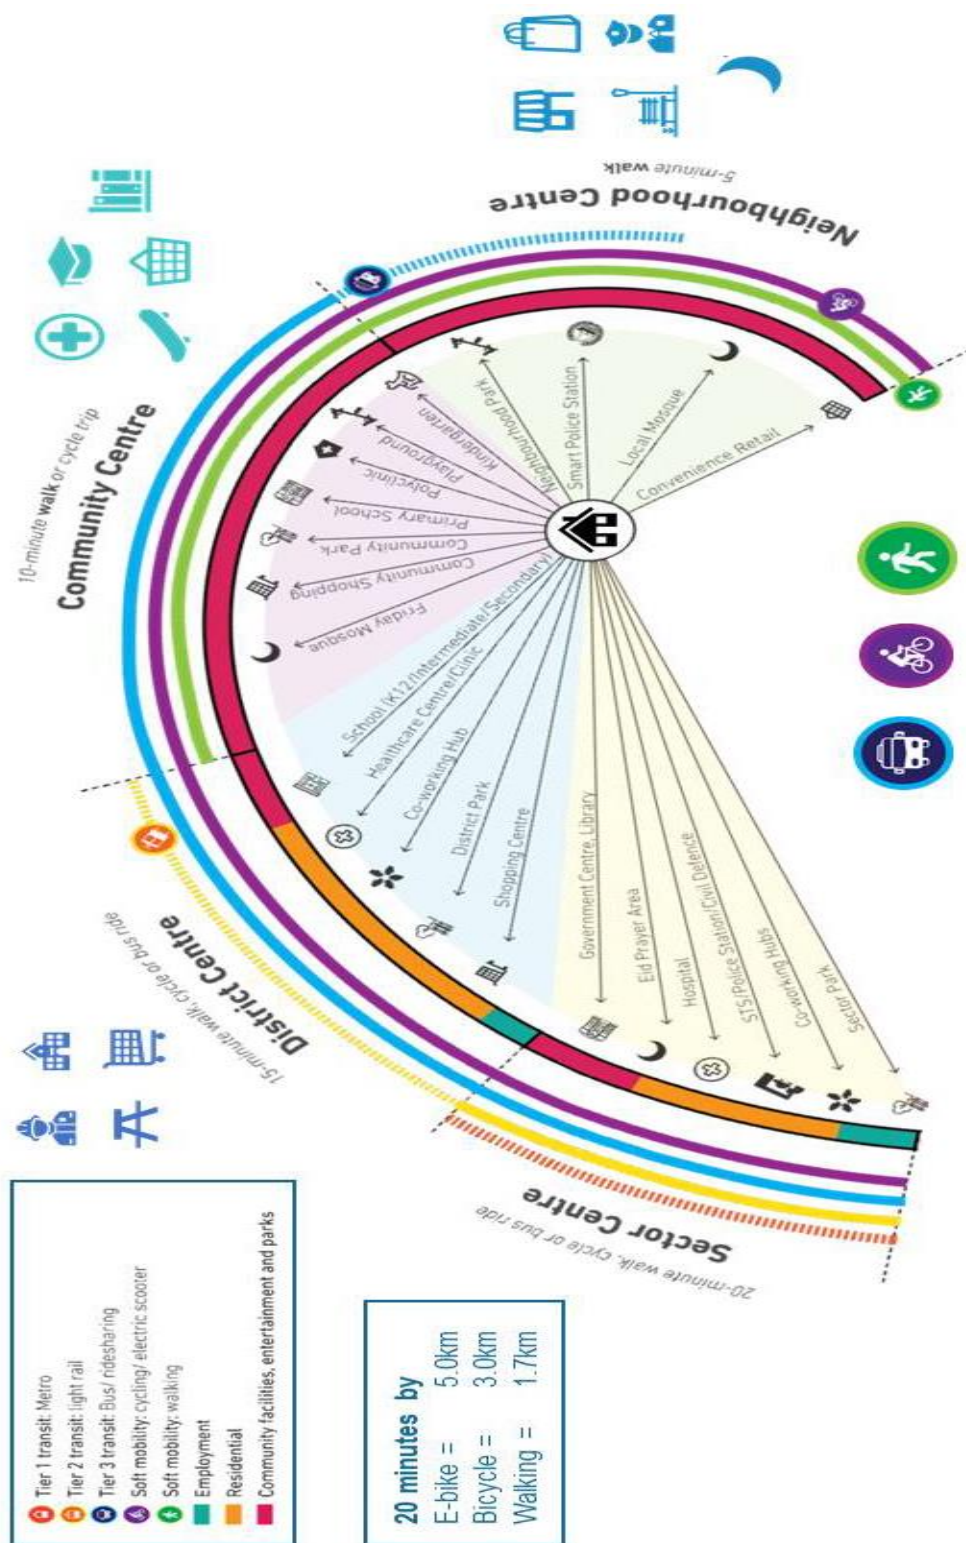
Neighbourhood Centre
5-minute walk

Community Centre
10-minute walk or cycle trip

District Centre
15-minute walk, cycle or bus ride

Sector Centre
20-minute walk, cycle or bus ride

Neighbourhood Park
Smart Police Station
Local Mosque
Convenience Retail

Kindergarten
Playground
Polyclinic
Primary School
Community Park
Community Shopping
Friday Mosque

School (K12/Intermediate/Secondary)
Healthcare Centre/Clinic
Co-working Hub
District Park
Shopping Centre

Government Centre, Library
Eid Prayer Area
Hospital
STS/Police Station/Civil Defence
Co-working Hubs
Sector Park

Tier 1 transit: Metro
Tier 2 transit: light rail
Tier 3 transit: Bus/ ridesharing
Soft mobility: cycling/ electric scooter
Soft mobility: walking
Employment
Residential
Community facilities, entertainment and parks

20 minutes by
E-bike = 5.0km
Bicycle = 3.0km
Walking = 1.7km